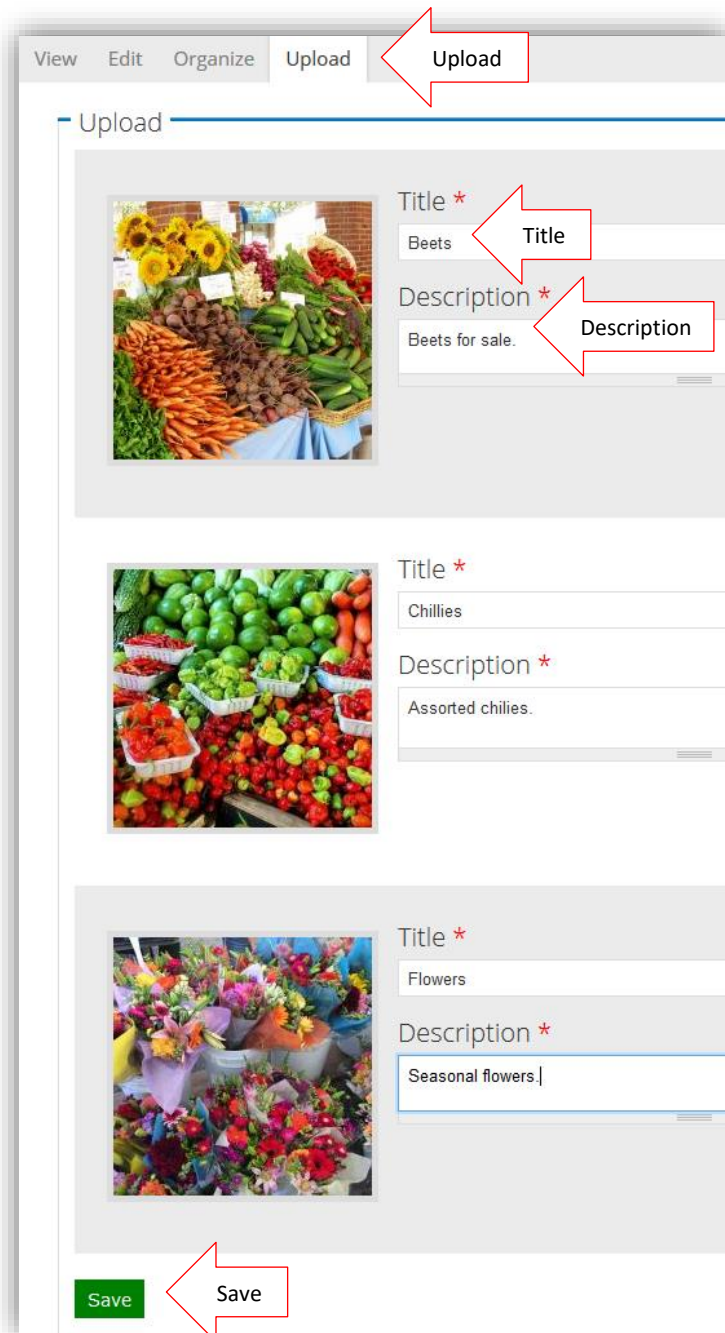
View Edit Organize Upload

Upload

Upload

Title *

Beets

Title

Description *

Beets for sale.

Description

Title *

Chillies

Description *

Assorted chilies.

Title *

Flowers

Description *

Seasonal flowers.

Save

Save